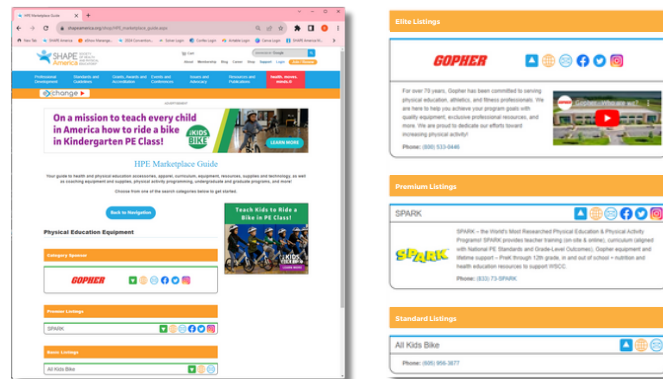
HPE Marketplace Guide

shapeamerica.org/shop/HPE_marketplace_guide.aspx

SHAPE America

Cart

About Membership Blog Careers Shop Support Login

Professional Development
Standards and Guidelines
Grants, Awards and Accreditation
Events and Conferences
Issues and Advocacy
Resources and Publications
Health. moves. minds.

change

On a mission to teach every child in America how to ride a bike in Kindergarten PE Class!

ALL KIDS BIKE

LEARN MORE

HPE Marketplace Guide

Your guide to health and physical education accessories, apparel, curriculum, equipment, resources, supplies and technology, as well as coaching equipment and supplies, physical activity programming, undergraduate and graduate programs, and more!

Choose from one of the search categories below to get started.

Back to Navigation

Teach Kids to Ride a Bike in PE Class!

Physical Education Equipment

Category Sponsor

GOPHER

Premier Listings

SPARK

Basic Listings

All Kids Bike

Elite Listings

GOPHER

For over 75 years, Gopher has been committed to serving physical education, athletics, and fitness professionals. We are here to help you achieve your program goals with quality equipment, exclusive professional resources, and more. We are proud to dedicate our efforts toward increasing physical activity!

Gopher: Who are we?

Phone: (800) 533-0446

Premium Listings

SPARK

SPARK

SPARK – the World's Most Researched Physical Education & Physical Activity Programs! SPARK provides teacher training (on-site & online), curriculum (aligned with National PE Standards and Grade-Level Outcomes), Gopher equipment and lifetime support – PreK through 12th grade, in and out of school – nutrition and health education resources to support WSCC.

Phone: (833) 73-SPARK

Standard Listings

All Kids Bike

Phone: (608) 956-3677